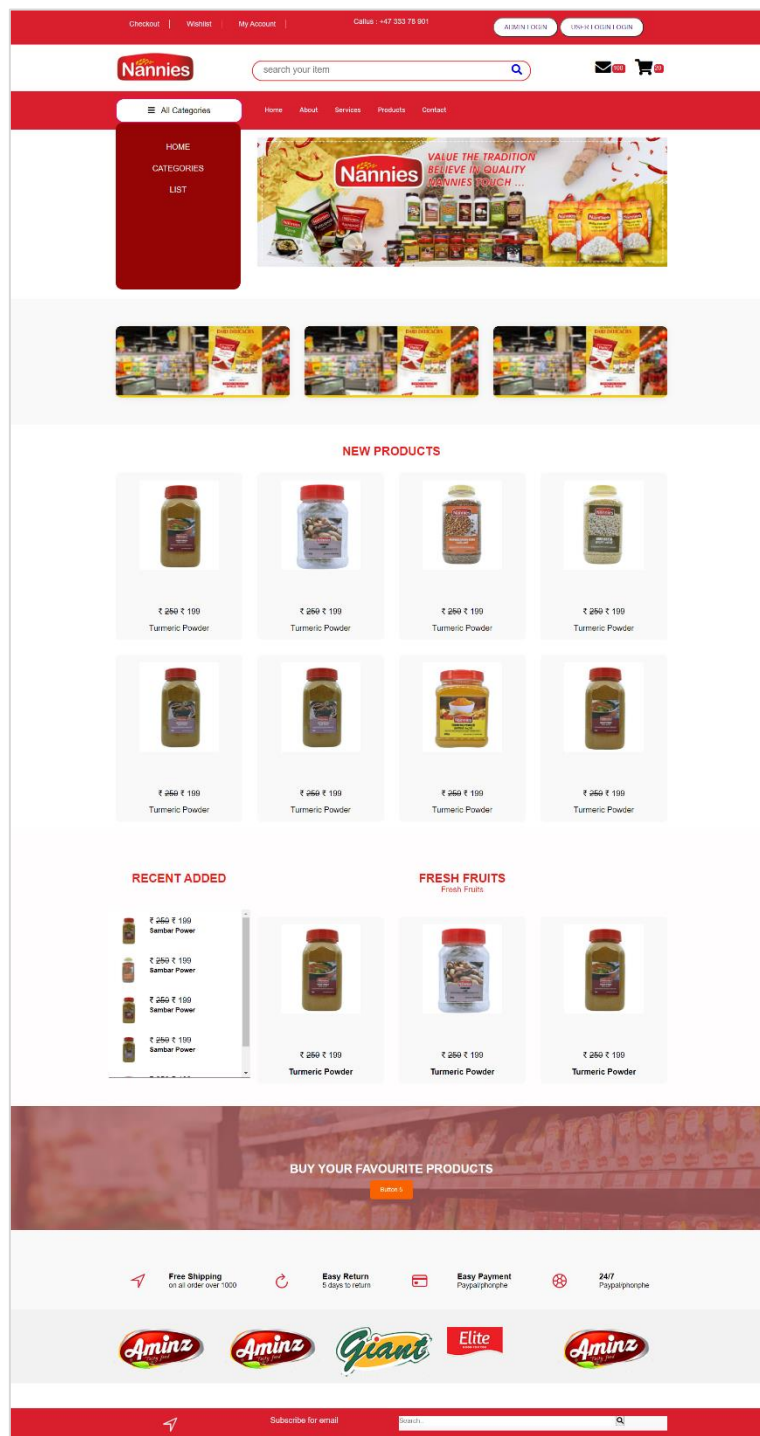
Checkout | Wishlist | My Account | Callus : +47 333 78 901 ADMIN LOGIN USER LOGIN LOGIN

Nannies

search your item

All Categories Home About Services Products Contact

HOME
CATEGORIES
LIST

Nannies VALUE THE TRADITION BELIEVE IN QUALITY NANNIES TOUCH ...

NEW PRODUCTS

₹ ~~250~~ ₹ 199
Turmeric Powder

₹ ~~250~~ ₹ 199
Turmeric Powder

₹ ~~250~~ ₹ 199
Turmeric Powder

₹ ~~250~~ ₹ 199
Turmeric Powder

₹ ~~250~~ ₹ 199
Turmeric Powder

₹ ~~250~~ ₹ 199
Turmeric Powder

₹ ~~250~~ ₹ 199
Turmeric Powder

₹ ~~250~~ ₹ 199
Turmeric Powder

RECENT ADDED

₹ ~~250~~ ₹ 199
Sambar Power

₹ ~~250~~ ₹ 199
Sambar Power

₹ ~~250~~ ₹ 199
Sambar Power

₹ ~~250~~ ₹ 199
Sambar Power

FRESH FRUITS
Fresh Fruits

₹ ~~250~~ ₹ 199
Turmeric Powder

₹ ~~250~~ ₹ 199
Turmeric Powder

₹ ~~250~~ ₹ 199
Turmeric Powder

BUY YOUR FAVOURITE PRODUCTS
Button 5

Free Shipping
on all order over 1000

Easy Return
5 days to return

Easy Payment
Paypal/phonphe

24/7
Paypal/phonphe

Aminz Aminz Giant Elite Aminz

Subscribe for email
Search